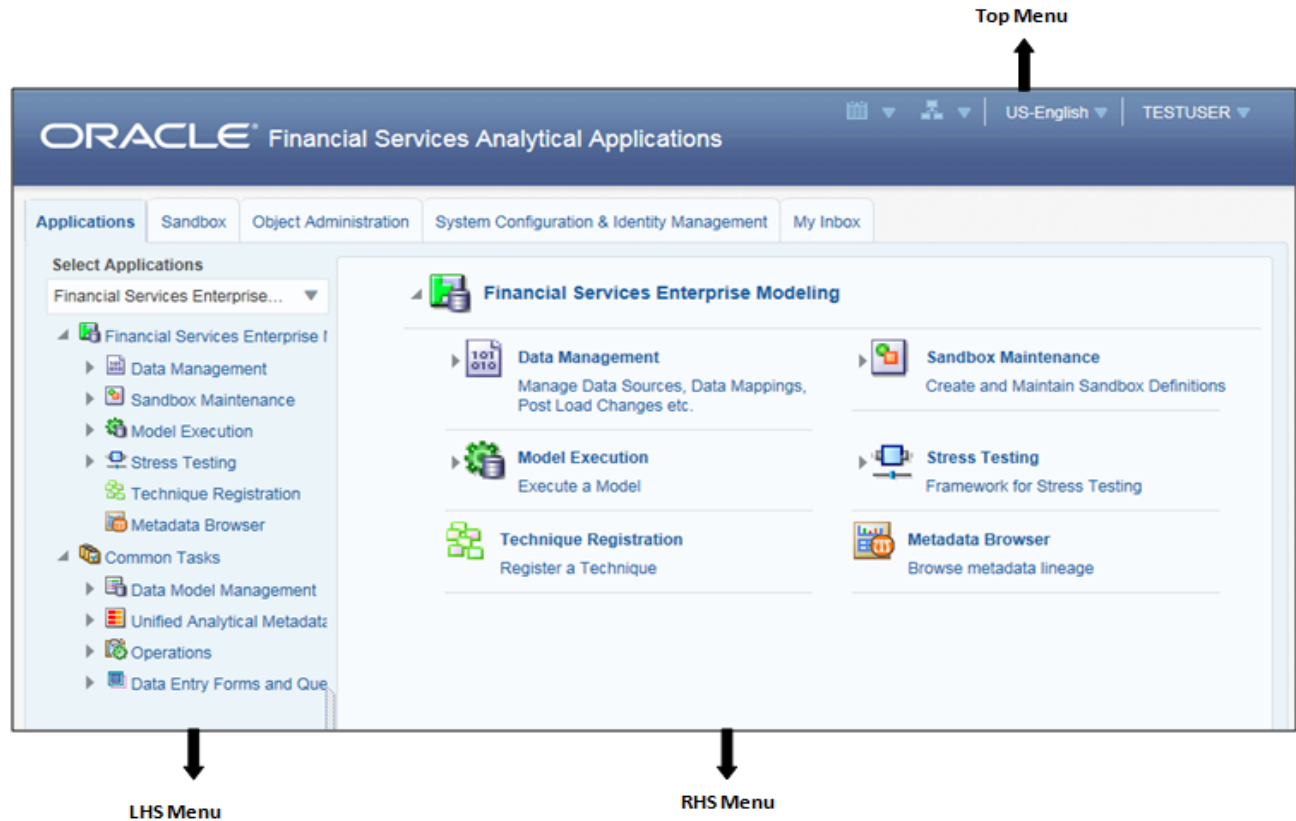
Top Menu

ORACLE® Financial Services Analytical Applications

US-English

TESTUSER

Applications | Sandbox | Object Administration | System Configuration & Identity Management | My Inbox

Select Applications

Financial Services Enterprise...

Financial Services Enterprise I

Data Management

Sandbox Maintenance

Model Execution

Stress Testing

Technique Registration

Metadata Browser

Common Tasks

Data Model Management

Unified Analytical Metadata

Operations

Data Entry Forms and Que

Financial Services Enterprise Modeling

Data Management
Manage Data Sources, Data Mappings, Post Load Changes etc.

Sandbox Maintenance
Create and Maintain Sandbox Definitions

Model Execution
Execute a Model

Stress Testing
Framework for Stress Testing

Technique Registration
Register a Technique

Metadata Browser
Browse metadata lineage

LHS Menu

RHS Menu